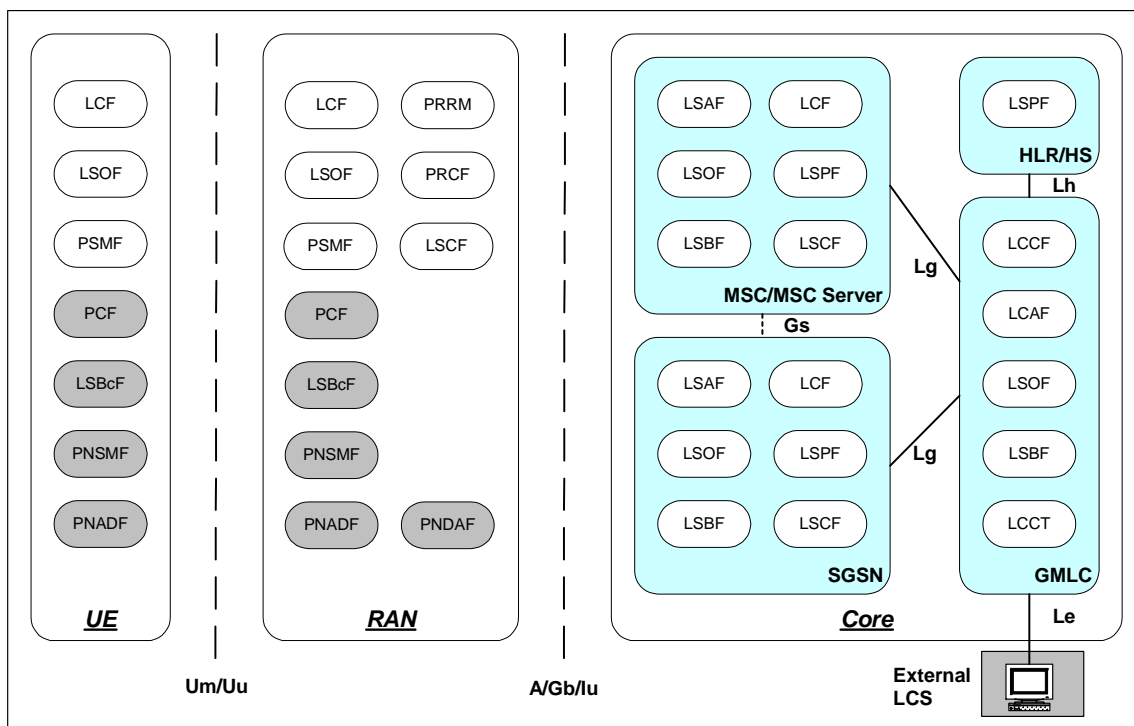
LCF
LSOF
PSMF
PCF
LSBcF
PNSMF
PNADF
UE

Um/Uu

LCF
PRRM
LSOF
PRCF
PSMF
LSCF
PCF
LSBcF
PNSMF
PNADF
PNDAF
RAN

A/Gb/Iu

LSAF
LCF
LSOF
LSPF
LSBF
LSCF
MSC/MSC Server

Gs

LSAF
LCF
LSOF
LSPF
LSBF
LSCF
SGSN

Lg
Lg

LSPF
HLR/HS

Lh

LCCF
LCAF
LSOF
LSBF
LCCT
GMLC

Core

Le

External LCS